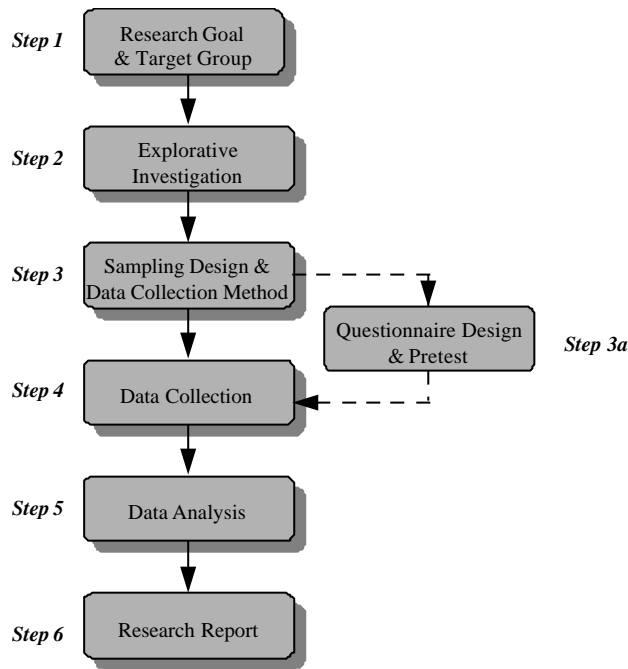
Step 1
Research Goal & Target Group

Step 2
Explorative Investigation

Step 3
Sampling Design & Data Collection Method

Questionnaire Design & Pretest
Step 3a

Step 4
Data Collection

Step 5
Data Analysis

Step 6
Research Report